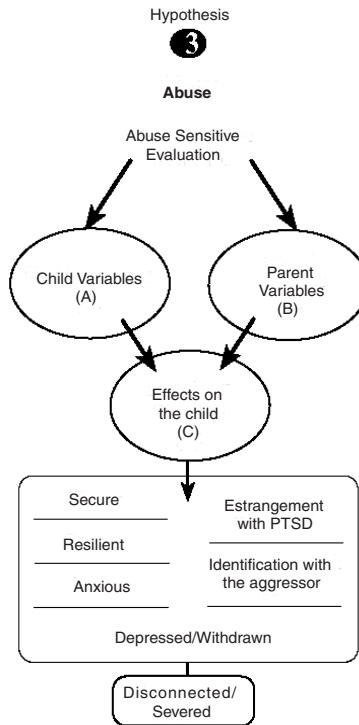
Hypothesis

3

Abuse

Abuse Sensitive Evaluation

Child Variables (A)

Parent Variables (B)

Effects on the child (C)

Secure

Resilient

Anxious

Estrangement with PTSD

Identification with the aggressor

Depressed/Withdrawn

Disconnected/ Severed